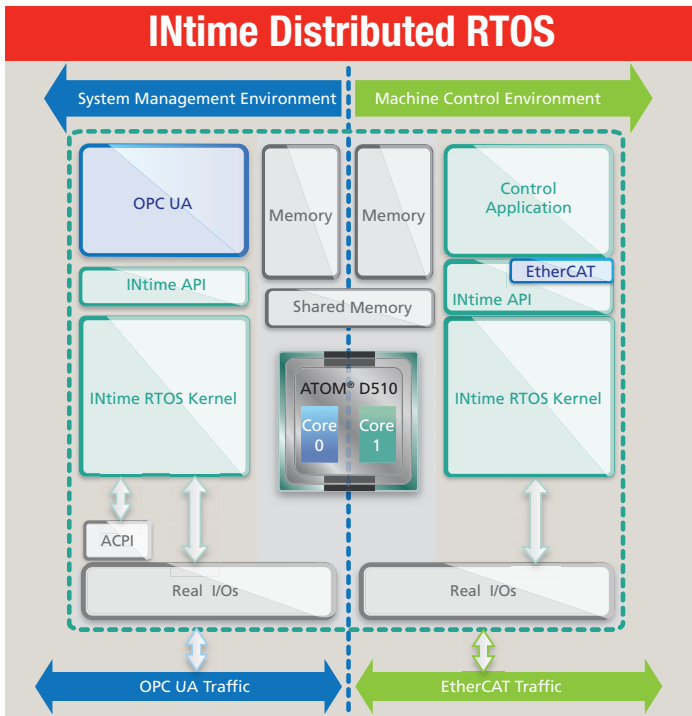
INtime Distributed RTOS

System Management Environment

Machine Control Environment

OPC UA

Memory

Memory

Control Application

INtime API

Shared Memory

EtherCAT

INtime API

INtime RTOS Kernel

ATOM® D510

Core 0

Core 1

INtime RTOS Kernel

ACPI

Real I/Os

Real I/Os

OPC UA Traffic

EtherCAT Traffic